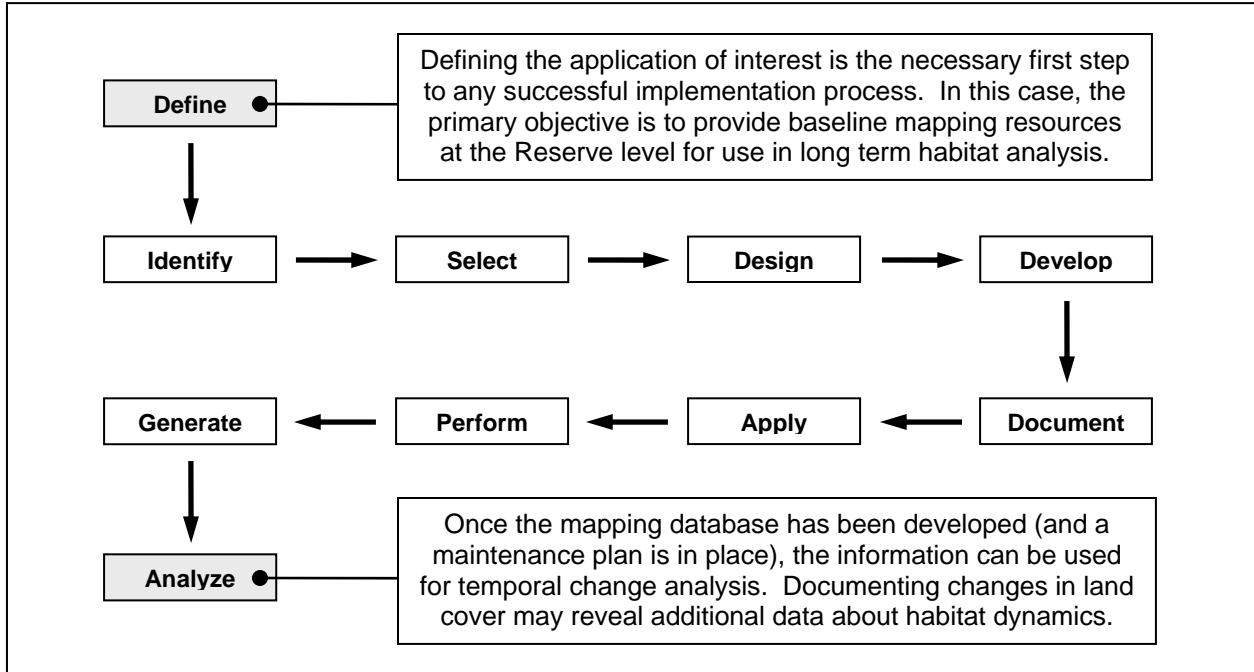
Define

Defining the application of interest is the necessary first step to any successful implementation process. In this case, the primary objective is to provide baseline mapping resources at the Reserve level for use in long term habitat analysis.

Identify

Select

Design

Develop

Document

Apply

Perform

Generate

Analyze

Once the mapping database has been developed (and a maintenance plan is in place), the information can be used for temporal change analysis. Documenting changes in land cover may reveal additional data about habitat dynamics.